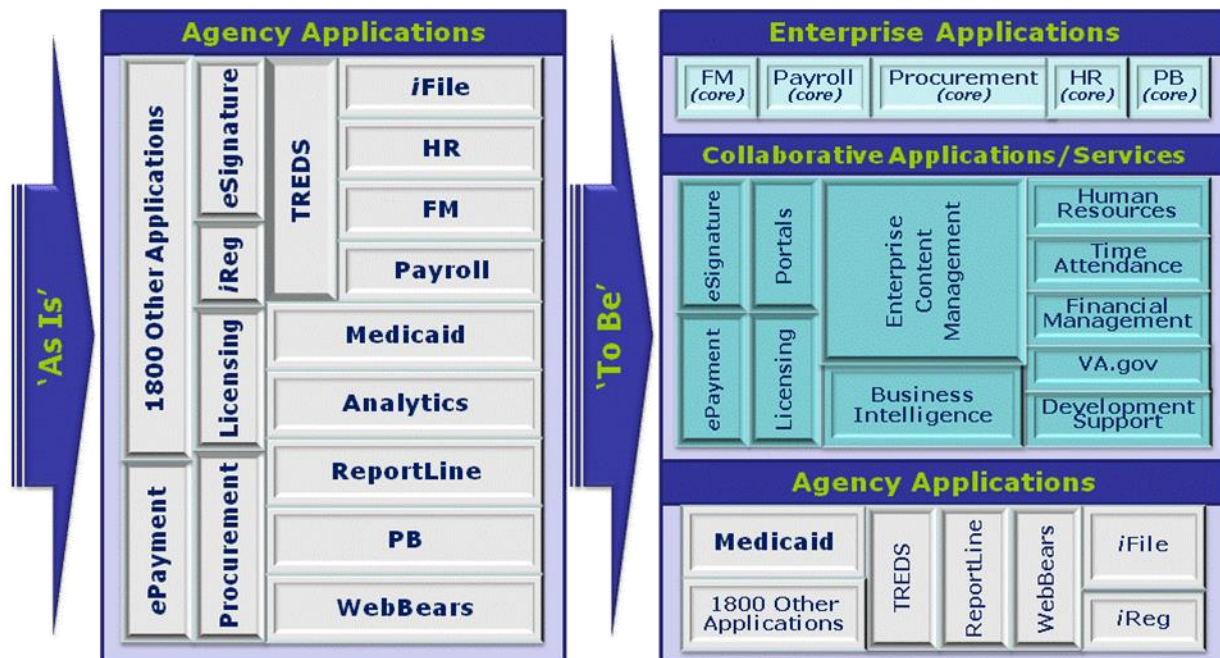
'As Is'

Agency Applications

1800 Other Applications

eSignature

iReg

TREDS

iFile

HR

FM

Payroll

Licensing

Medicaid

Analytics

ePayment

Procurement

ReportLine

PB

WebBears

'To Be'

Enterprise Applications

FM (core)

Payroll (core)

Procurement (core)

HR (core)

PB (core)

Collaborative Applications/Services

eSignature

Portals

Enterprise Content Management

Human Resources

Time Attendance

Financial Management

ePayment

Licensing

VA.gov

Business Intelligence

Development Support

Agency Applications

Medicaid

1800 Other Applications

TREDS

ReportLine

WebBears

iFile

iReg